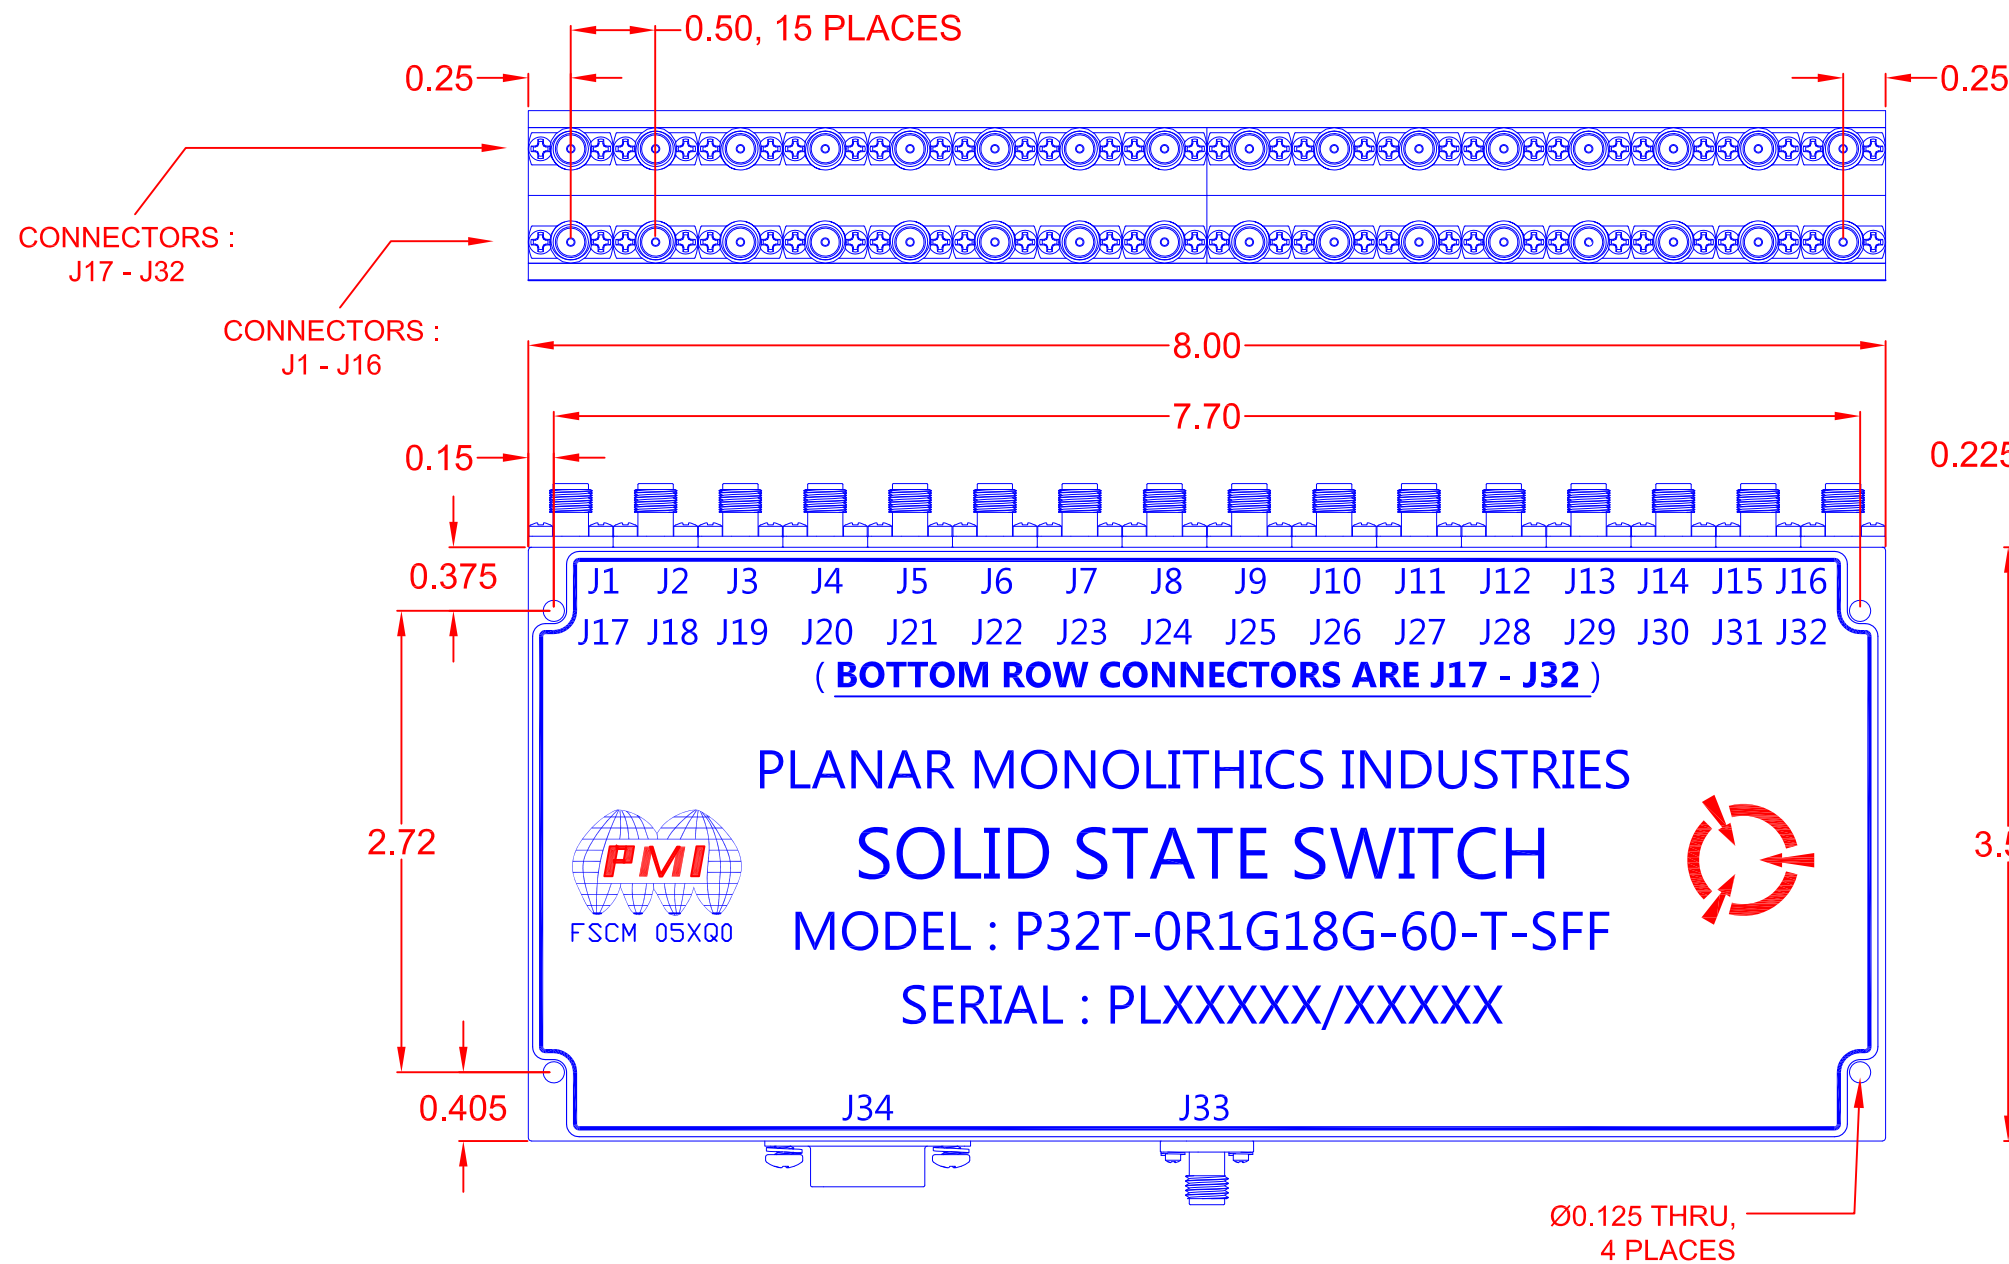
0.50, 15 PLACES

0.25

0.25

CONNECTORS : J17 - J32

CONNECTORS : J1 - J16

8.00

7.70

0.15

0.225

0.375

J1 J2 J3 J4 J5 J6 J7 J8 J9 J10 J11 J12 J13 J14 J15 J16

J17 J18 J19 J20 J21 J22 J23 J24 J25 J26 J27 J28 J29 J30 J31 J32

( BOTTOM ROW CONNECTORS ARE J17 - J32 )

PLANAR MONOLITHICS INDUSTRIES

SOLID STATE SWITCH

MODEL : P32T-0R1G18G-60-T-SFF

SERIAL : PLXXXXX/XXXXX

PMI

FSCM 05XQ0

2.72

3.5

0.405

J34

J33

Ø0.125 THRU, 4 PLACES